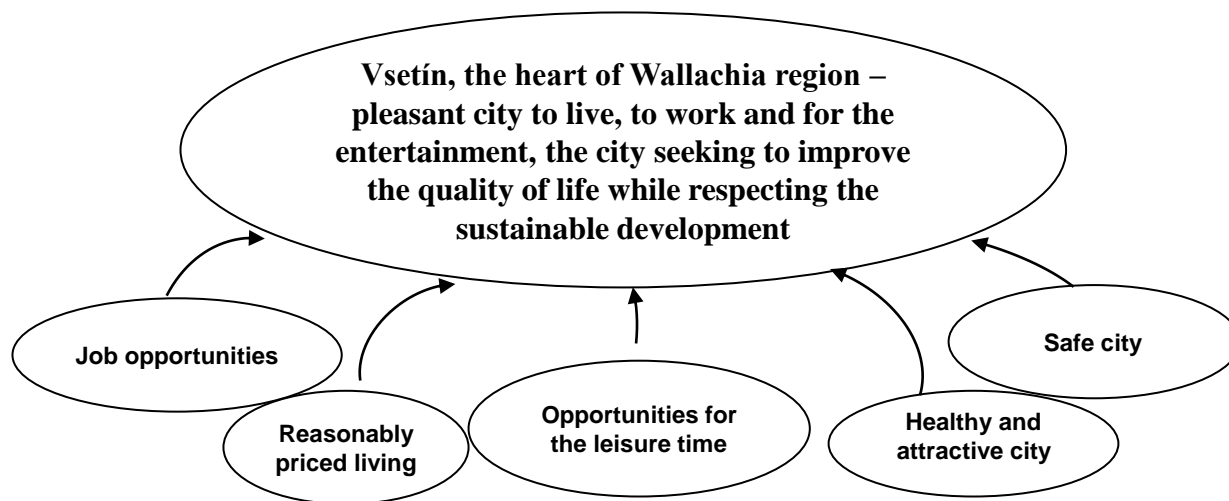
Vsetín, the heart of Wallachia region – pleasant city to live, to work and for the entertainment, the city seeking to improve the quality of life while respecting the sustainable development

Job opportunities

Safe city

Reasonably priced living

Opportunities for the leisure time

Healthy and attractive city